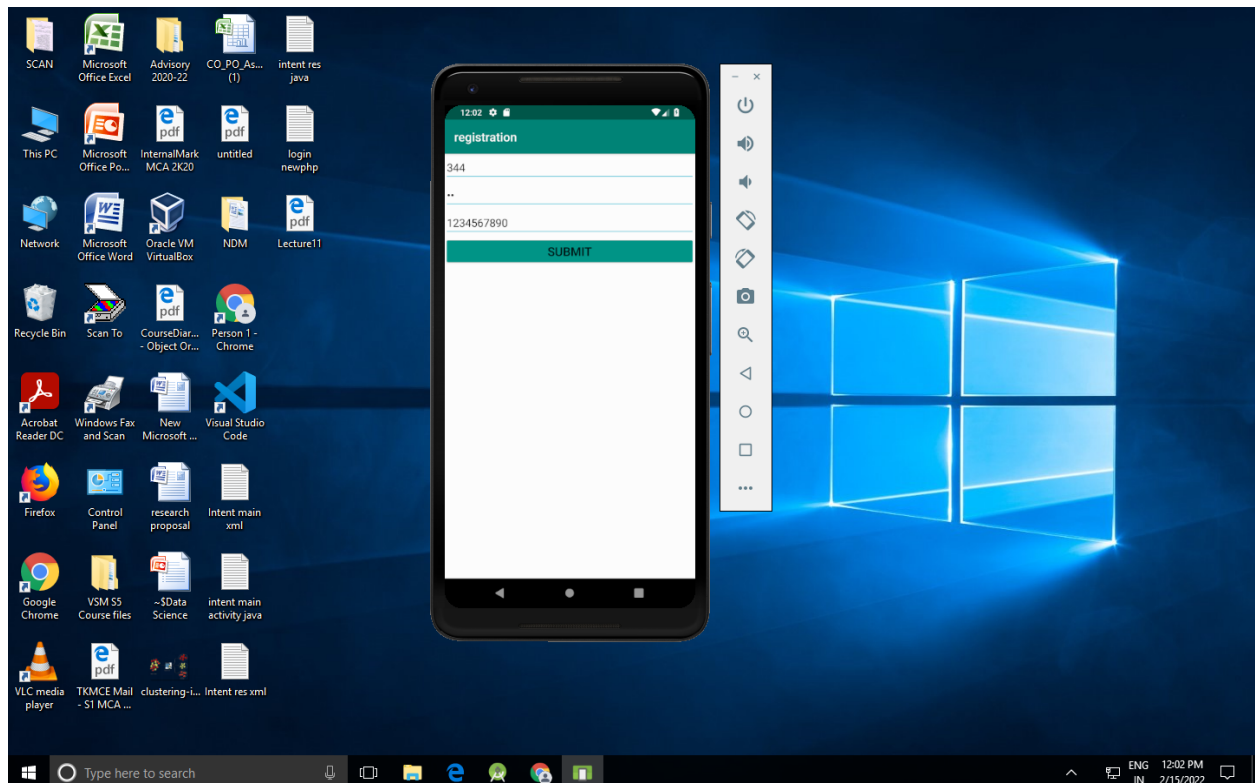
SCAN

Microsoft Office Excel

Advisory 2020-22

CO_PO_As... (1)

intent res java

This PC

Microsoft Office Po...

InternalMark MCA 2K20

untitled

login newphp

Network

Microsoft Office Word

Oracle VM VirtualBox

NDM

Lecture11

Recycle Bin

Scan To

CourseDiar... - Object Or...

Person 1 - Chrome

Acrobat Reader DC

Windows Fax and Scan

New Microsoft ...

Visual Studio Code

Firefox

Control Panel

research proposal

Intent main xml

Google Chrome

VSM S5 Course files

~$Data Science

intent main activity java

VLC media player

TKMCE Mail - S1 MCA ...

clustering-i...

Intent res xml

12:02

registration

344

••

1234567890

SUBMIT

Type here to search

ENG IN

12:02 PM 2/15/2022